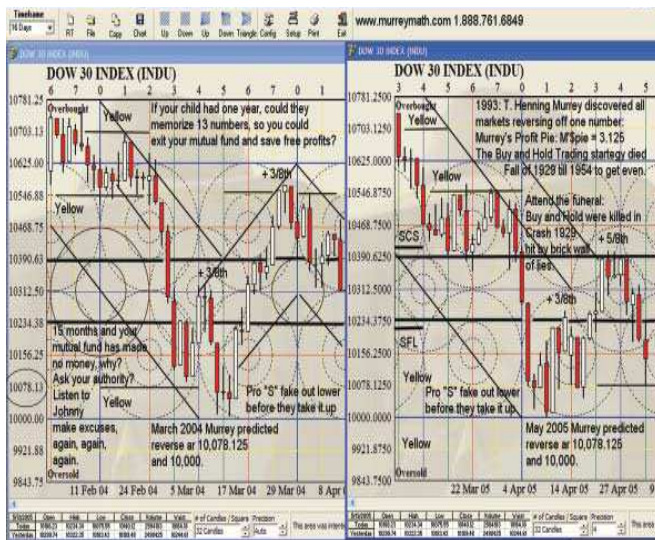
Timeframe
16 Days
RT File Copy Chat Up Down Up Down Triangle Config Setup Print Exit

www.murreymath.com 1.888.761.6849

DOW 30 INDEX (INDU)

DOW 30 INDEX (INDU)
6 7 0 1 2 3 4 5 6 7 0 1

10781.25
10703.13
10625.00
10546.88
10468.75
10390.63
10312.50
10234.38
10156.25
10078.13
10000.00
9921.88
9843.75

Overbought
Yellow
If your child had one year, could they memorize 13 numbers, so you could exit your mutual fund and save free profits?
Yellow
+ 3/8th
+ 3/8th
15 months and your mutual fund has made no money, why? Ask your authority? Listen to Johnny make excuses, again, again, again.
Yellow
Pro "S" fake out lower before they take it up.
March 2004 Murrey predicted reverse at 10,078.125 and 10,000.
Oversold

11 Feb 04 24 Feb 04 5 Mar 04 17 Mar 04 29 Mar 04 8 Apr

DOW 30 INDEX (INDU)

DOW 30 INDEX (INDU)
3 4 5 6 7 0 1 2 3 4 5

10781.2500
10703.1250
10625.0000
10546.8750
10468.7500
10390.6250
10312.5000
10234.3750
10156.2500
10078.1250
10000.0000
9921.8750
9843.7500

Overbought
Yellow
1993: T. Henning Murrey discovered all markets reversing off one number: Murrey's Profit Pie: M'Spie = 3.125
The Buy and Hold Trading startegy died Fall of 1929 til 1954 to get even.
Yellow
Attend the funeral: Buy and Hold were killed in Crash 1929 hit by brick wall of lies.
SCS
+ 5/8th
+ 3/8th
SFL
Yellow
Pro "S" fake out lower before they take it up.
Yellow
May 2005 Murrey predicted reverse at 10,078.125 and 10,000.
Oversold

22 Mar 05 4 Apr 05 14 Apr 05 27 Apr 05

# of Candles | Square Precision
32 Candles Auto
This area was intentionally